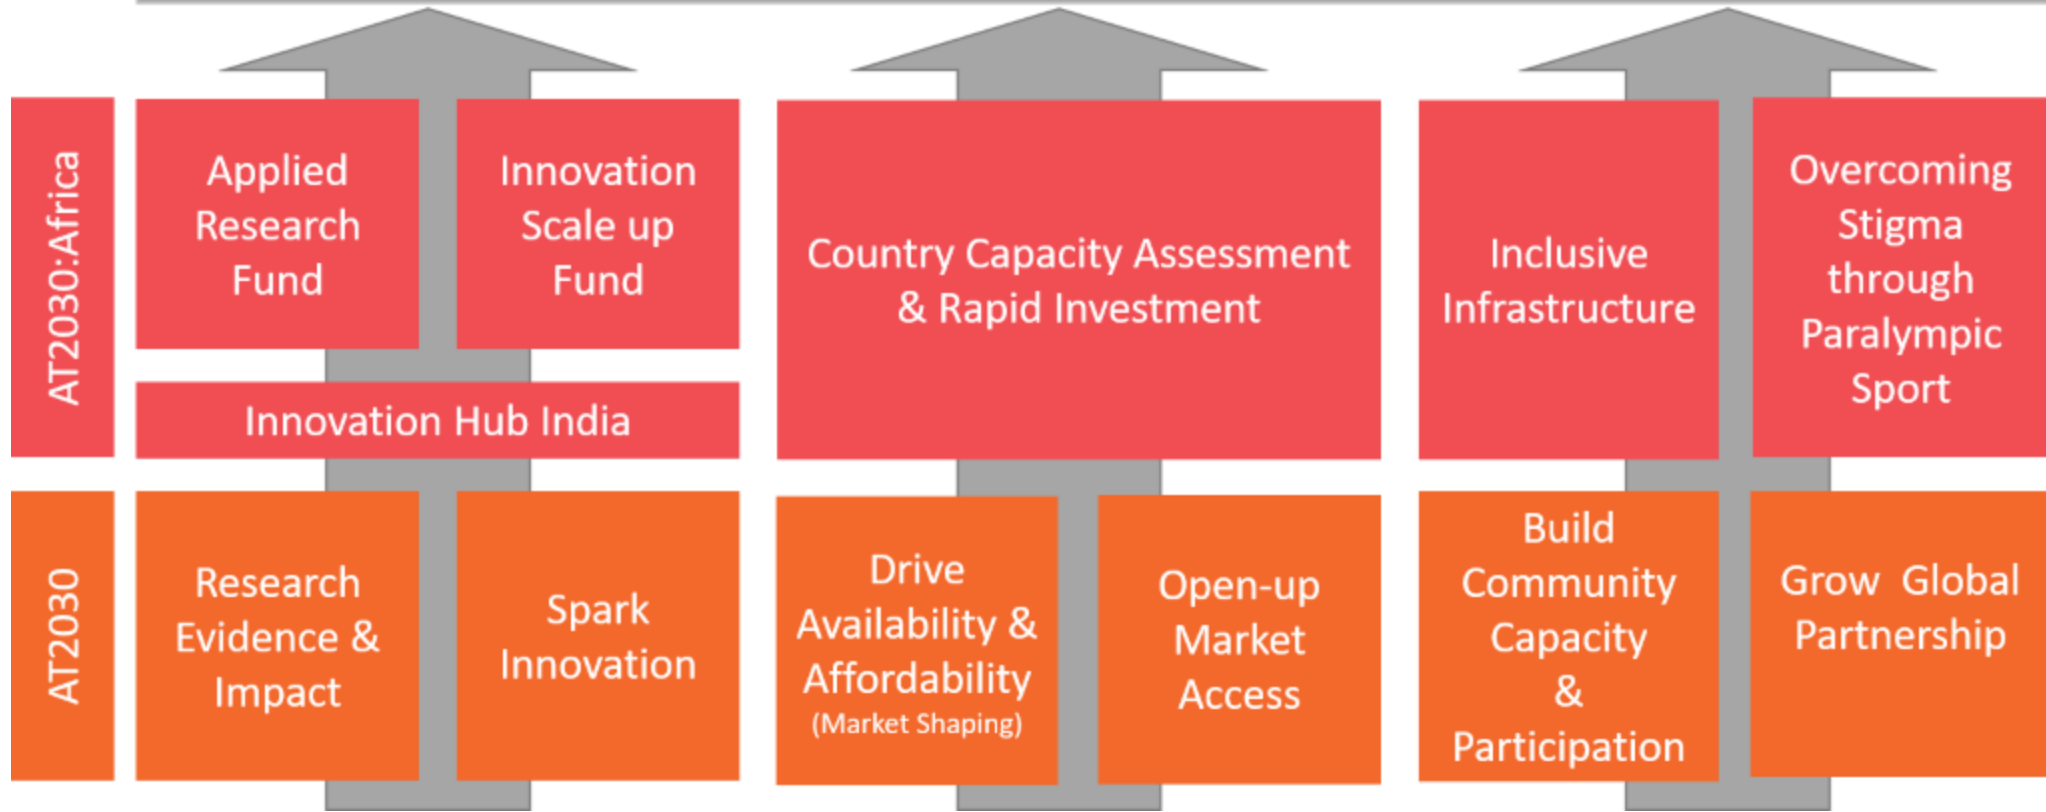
AT2030:Africa

Applied Research Fund

Innovation Scale up Fund

Innovation Hub India

Country Capacity Assessment & Rapid Investment

Inclusive Infrastructure

Overcoming Stigma through Paralympic Sport

AT2030

Research Evidence & Impact

Spark Innovation

Drive Availability & Affordability (Market Shaping)

Open-up Market Access

Build Community Capacity & Participation

Grow Global Partnership